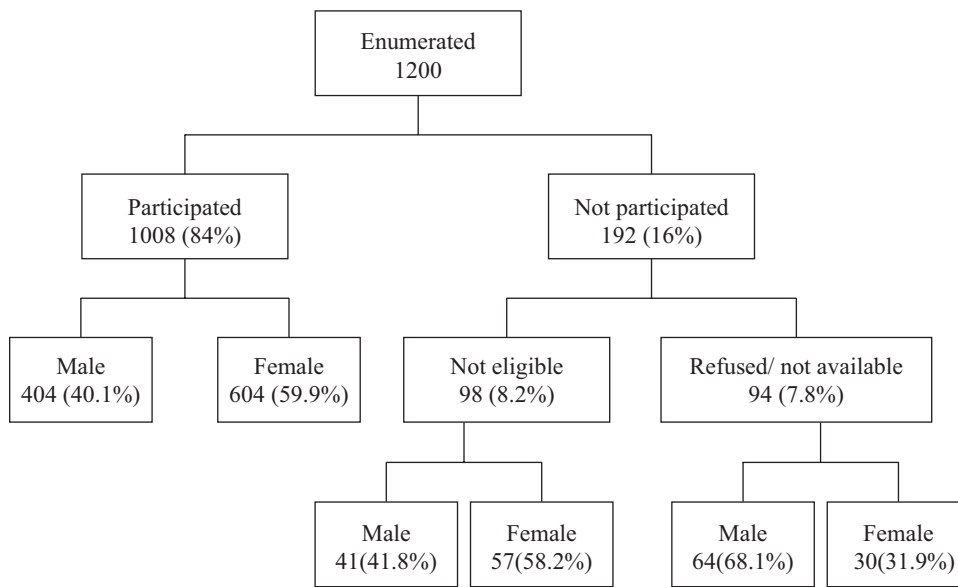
Enumerated
1200

Participated
1008 (84%)

Not participated
192 (16%)

Male
404 (40.1%)

Female
604 (59.9%)

Not eligible
98 (8.2%)

Refused/ not available
94 (7.8%)

Male
41(41.8%)

Female
57(58.2%)

Male
64(68.1%)

Female
30(31.9%)